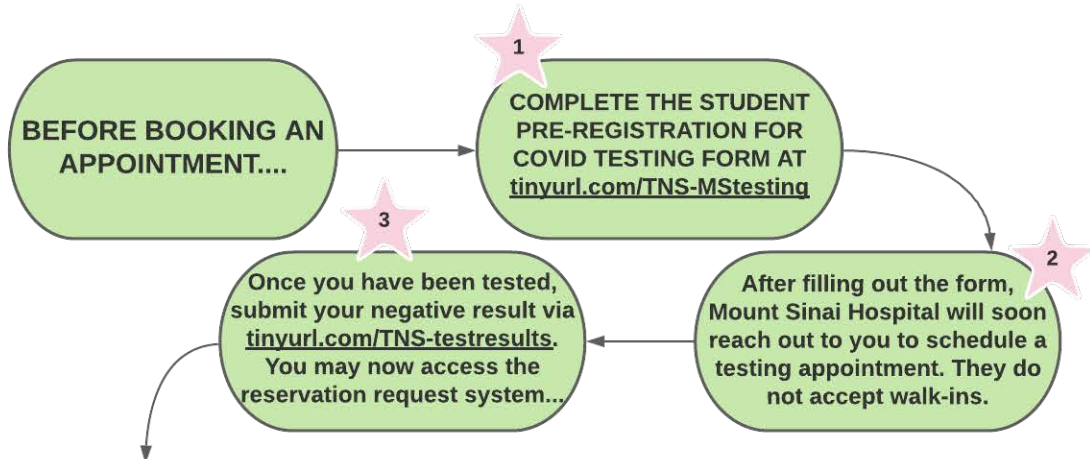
BEFORE BOOKING AN APPOINTMENT....

1

COMPLETE THE STUDENT PRE-REGISTRATION FOR COVID TESTING FORM AT tinyurl.com/TNS-MStesting

2

After filling out the form, Mount Sinai Hospital will soon reach out to you to schedule a testing appointment. They do not accept walk-ins.

3

Once you have been tested, submit your negative result via tinyurl.com/TNS-testresults. You may now access the reservation request system...